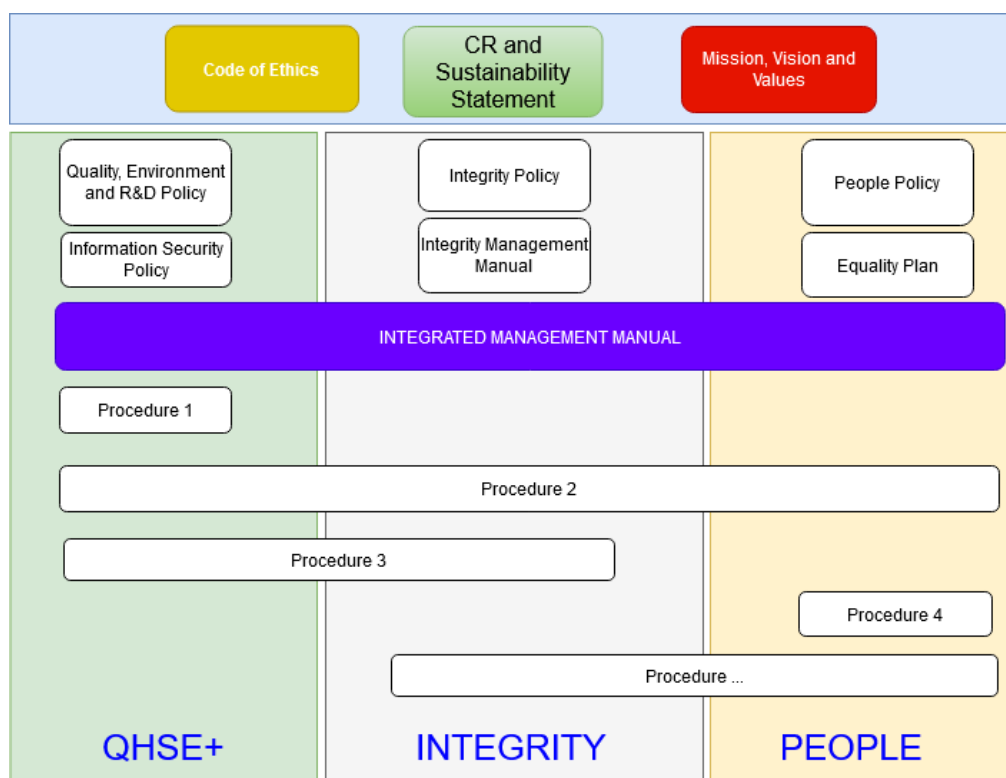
Code of Ethics

CR and Sustainability Statement

Mission, Vision and Values

Quality, Environment and R&D Policy

Information Security Policy

Integrity Policy

Integrity Management Manual

People Policy

Equality Plan

INTEGRATED MANAGEMENT MANUAL

Procedure 1

Procedure 2

Procedure 3

Procedure 4

Procedure ...

QHSE+

INTEGRITY

PEOPLE